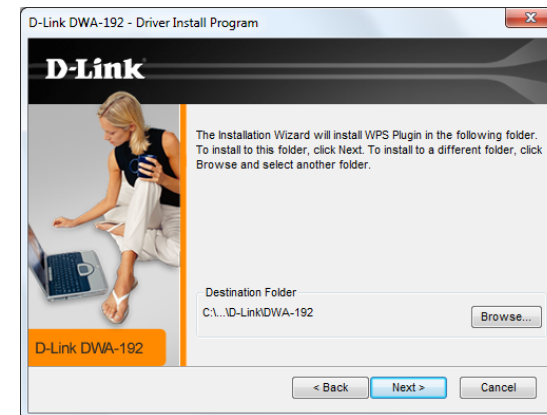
D-Link DWA-192 - Driver Install Program

D-Link

The Installation Wizard will install WPS Plugin in the following folder. To install to this folder, click Next. To install to a different folder, click Browse and select another folder.

Destination Folder

C:\...\D-Link\DWA-192

Browse...

D-Link DWA-192

< Back

Next >

Cancel